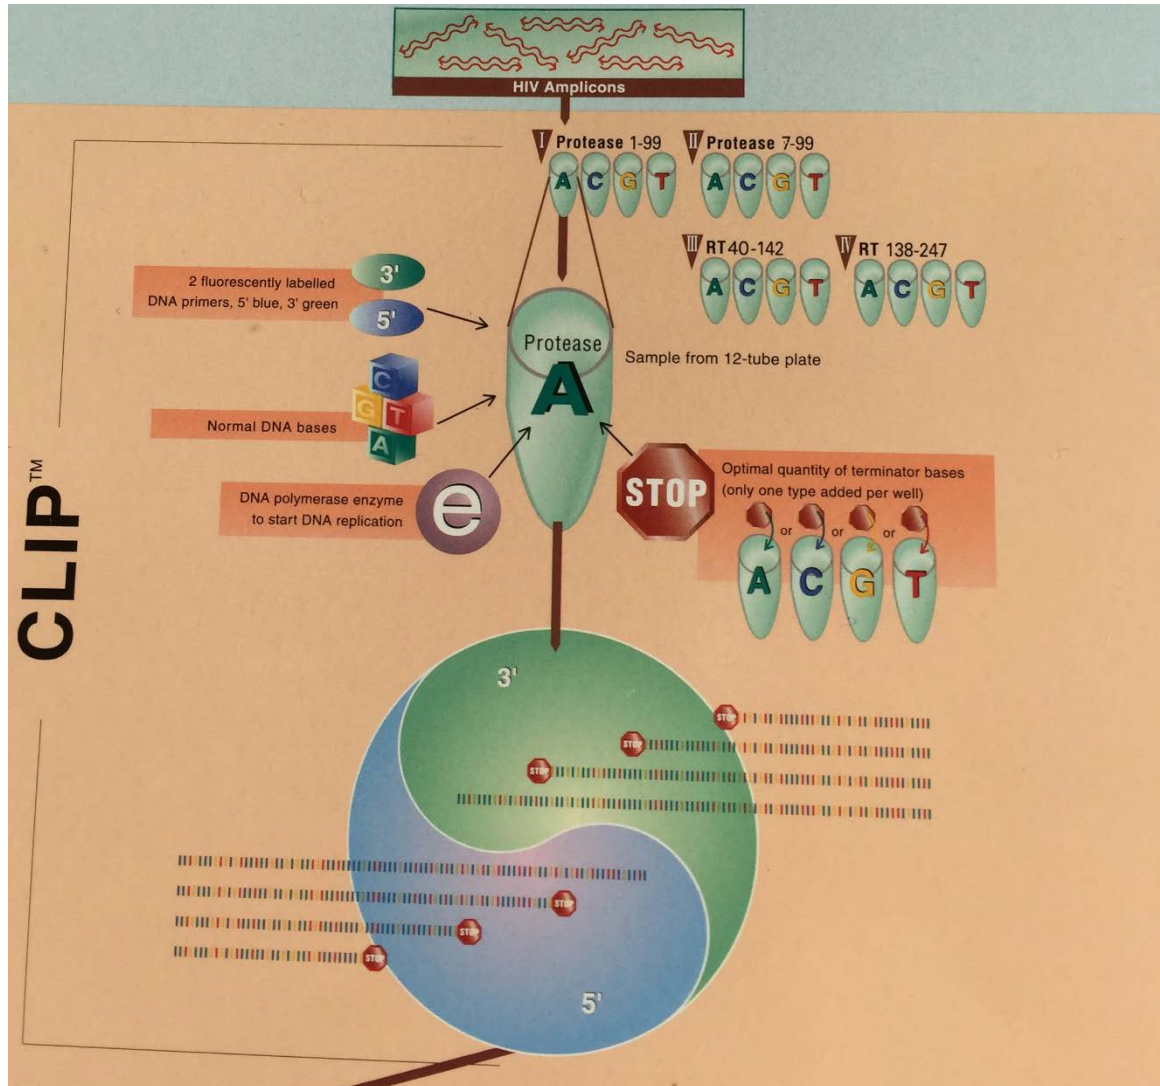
HIV Amplicons

I Protease 1-99
A C G T

II Protease 7-99
A C G T

III RT 40-142
A C G T

IV RT 138-247
A C G T

2 fluorescently labelled DNA primers, 5' blue, 3' green

3'

5'

Protease
A

Sample from 12-tube plate

C G T A

Normal DNA bases

DNA polymerase enzyme to start DNA replication

e

STOP

Optimal quantity of terminator bases (only one type added per well)

or or or

A C G T

CLIP™

3'

STOP
STOP
STOP

STOP
STOP
STOP

5'